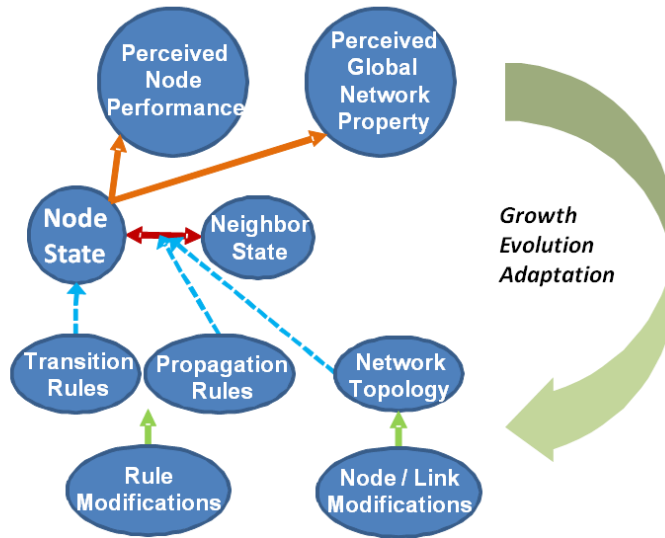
Perceived Node Performance

Perceived Global Network Property

Node State

Neighbor State

Growth
Evolution
Adaptation

Transition Rules

Propagation Rules

Network Topology

Rule Modifications

Node / Link Modifications